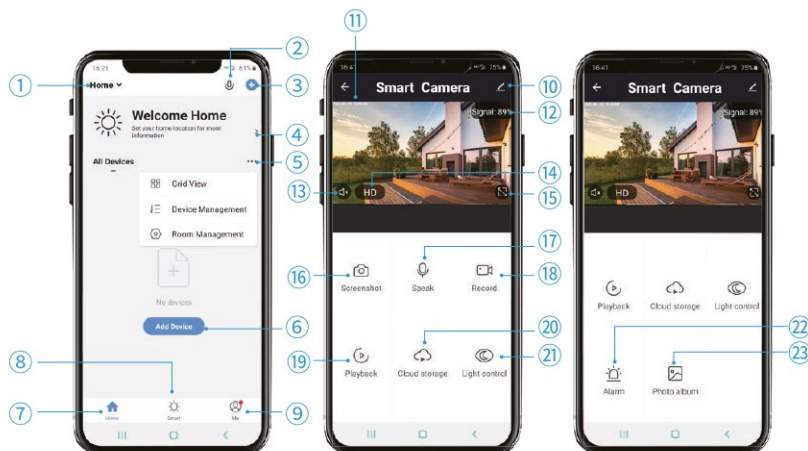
①
Home
②
③
Welcome Home
Set your home location for more information
④
All Devices
⑤
Grid View
Device Management
Room Management
No devices
Add Device
⑥
⑧
⑦
Home
Smart
Me
⑨

⑪
Smart Camera
⑩
Signal: 89%
⑫
⑭
HD
⑬
⑮
⑰
⑯
Screenshot
Speak
Record
⑱
⑳
⑲
Playback
Cloud storage
Light control
㉑

Smart Camera
Signal: 89%
HD
Playback
Cloud storage
Light control
㉒
㉓
Alarm
Photo album